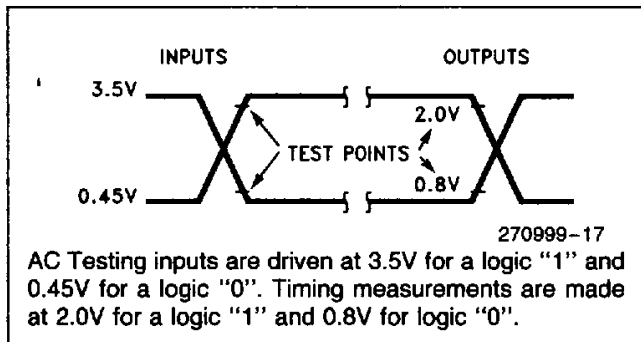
INPUTS

OUTPUTS

3.5V

2.0V

TEST POINTS

0.45V

0.8V

270999–17

AC Testing inputs are driven at 3.5V for a logic "1" and 0.45V for a logic "0". Timing measurements are made at 2.0V for a logic "1" and 0.8V for logic "0".